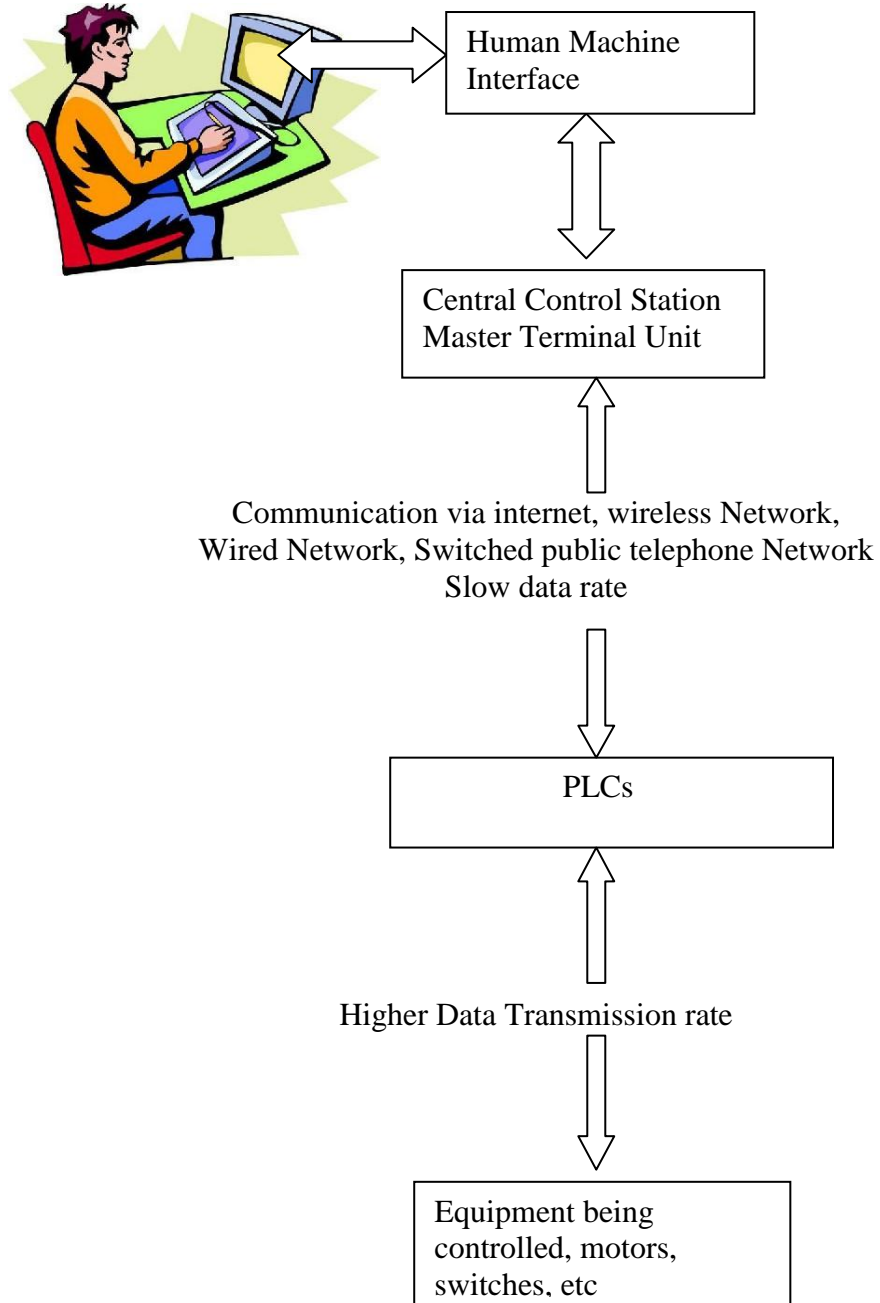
Human Machine Interface

Central Control Station
Master Terminal Unit

Communication via internet, wireless Network, Wired Network, Switched public telephone Network
Slow data rate

PLCs

Higher Data Transmission rate

Equipment being controlled, motors, switches, etc